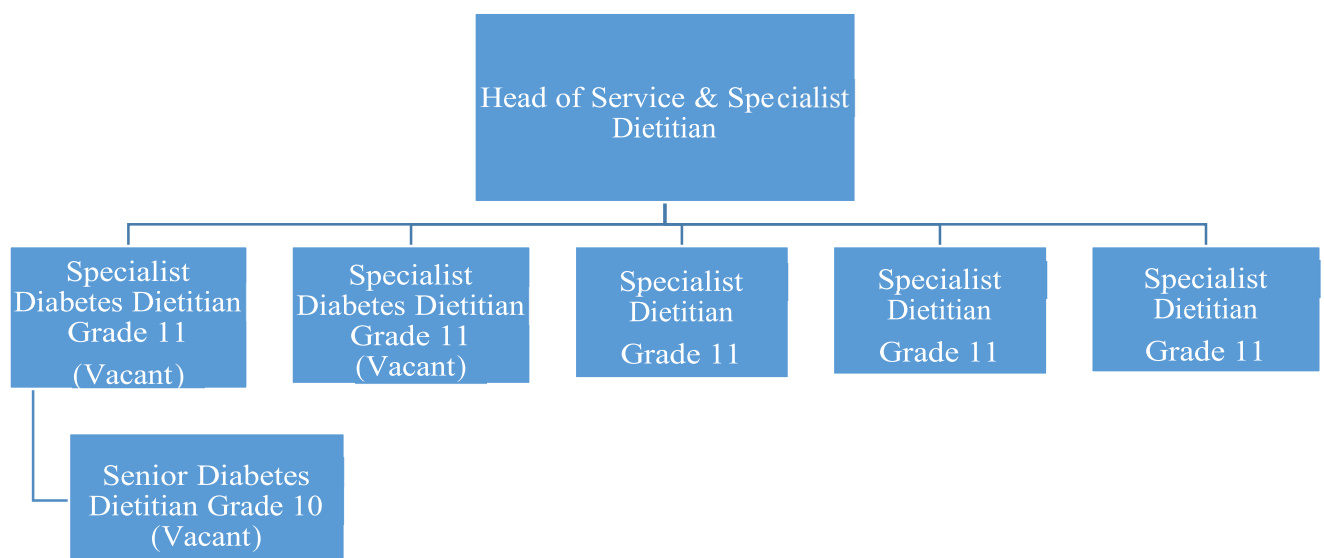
Head of Service & Specialist Dietitian

Specialist Diabetes Dietitian Grade 11 (Vacant)

Specialist Diabetes Dietitian Grade 11 (Vacant)

Specialist Dietitian Grade 11

Specialist Dietitian Grade 11

Specialist Dietitian Grade 11

Senior Diabetes Dietitian Grade 10 (Vacant)